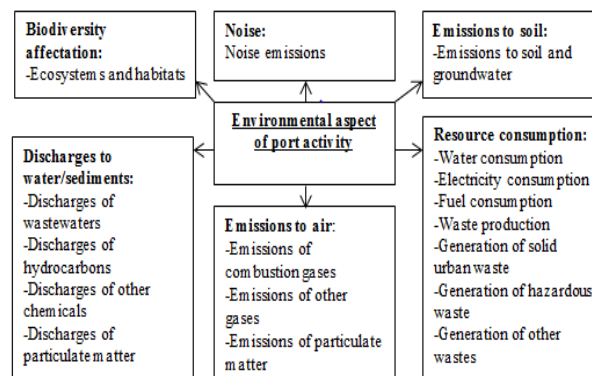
Biodiversity affectation:
-Ecosystems and habitats

Noise:
Noise emissions

Emissions to soil:
-Emissions to soil and groundwater

Environmental aspect of port activity

Discharges to water/sediments:
-Discharges of wastewaters
-Discharges of hydrocarbons
-Discharges of other chemicals
-Discharges of particulate matter

Emissions to air:
-Emissions of combustion gases
-Emissions of other gases
-Emissions of particulate matter

Resource consumption:
-Water consumption
-Electricity consumption
-Fuel consumption
-Waste production
-Generation of solid urban waste
-Generation of hazardous waste
-Generation of other wastes